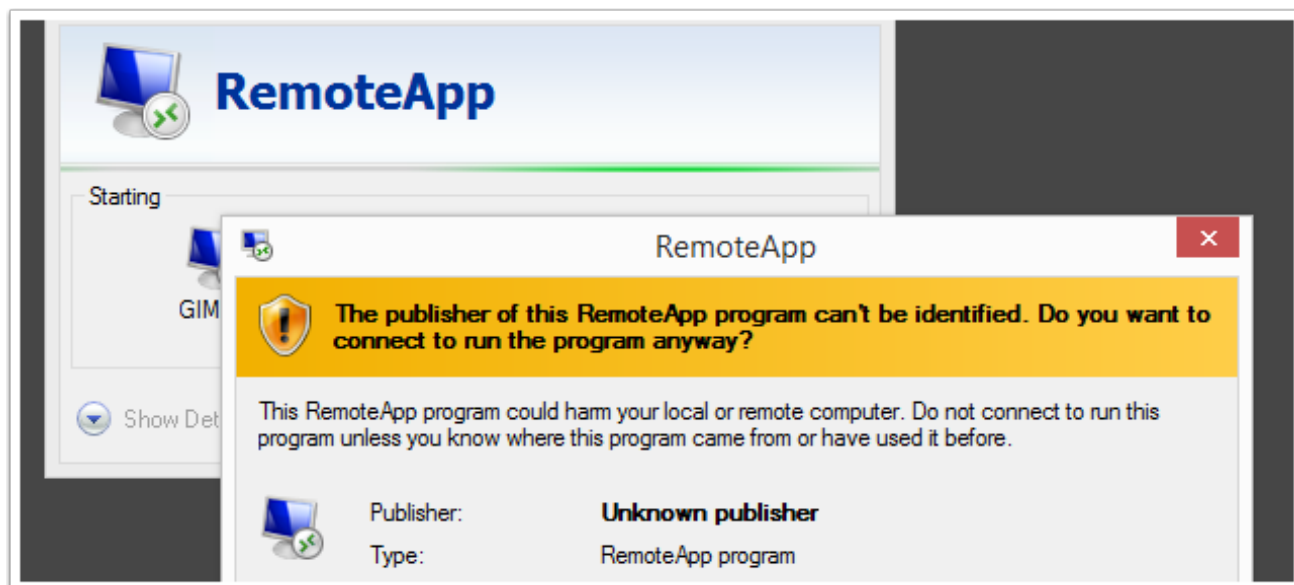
RemoteApp

Starting

GIM

Show Det

RemoteApp

The publisher of this RemoteApp program can't be identified. Do you want to connect to run the program anyway?

This RemoteApp program could harm your local or remote computer. Do not connect to run this program unless you know where this program came from or have used it before.

Publisher: Unknown publisher

Type: RemoteApp program